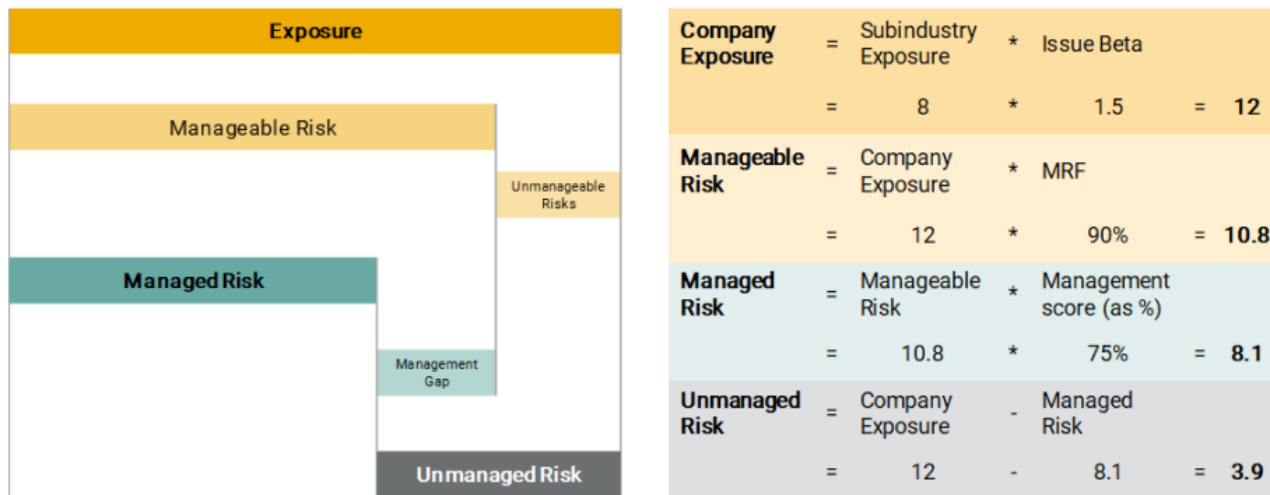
Exposure

Manageable Risk

Unmanageable Risks

Managed Risk

Management Gap

Unmanaged Risk

| Company Exposure | = | Subindustry Exposure | * | Issue Beta | | |
|---|---|---|---|---|---|---|
| | = | 8 | * | 1.5 | = | **12** |
| **Manageable Risk** | = | Company Exposure | * | MRF | | |
| | = | 12 | * | 90% | = | **10.8** |
| **Managed Risk** | = | Manageable Risk | * | Management score (as %) | | |
| | = | 10.8 | * | 75% | = | **8.1** |
| **Unmanaged Risk** | = | Company Exposure | - | Managed Risk | | |
| | = | 12 | - | 8.1 | = | **3.9** |